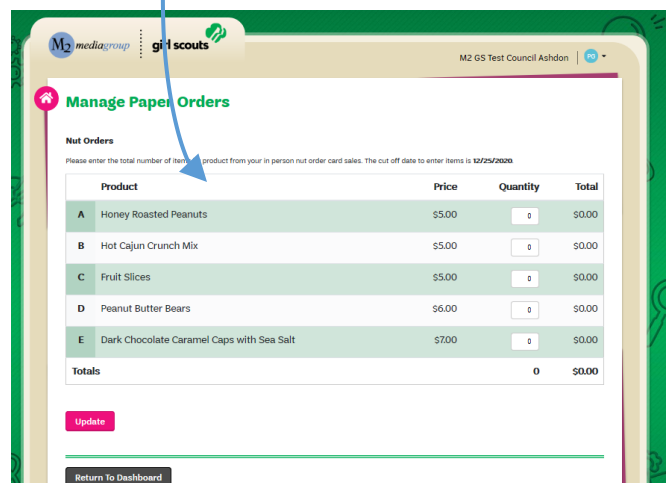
M2 mediagroup | girl scouts

M2 GS Test Council Ashdon | PG

Manage Paper Orders

Nut Orders

Please enter the total number of items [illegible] product from your in person nut order card sales. The cut off date to enter items is 12/25/2020.

| | Product | Price | Quantity | Total |
|---|---|---|---|---|
| A | Honey Roasted Peanuts | $5.00 | 0 | $0.00 |
| B | Hot Cajun Crunch Mix | $5.00 | 0 | $0.00 |
| C | Fruit Slices | $5.00 | 0 | $0.00 |
| D | Peanut Butter Bears | $6.00 | 0 | $0.00 |
| E | Dark Chocolate Caramel Caps with Sea Salt | $7.00 | 0 | $0.00 |
| Totals | | | 0 | $0.00 |

Update

Return To Dashboard